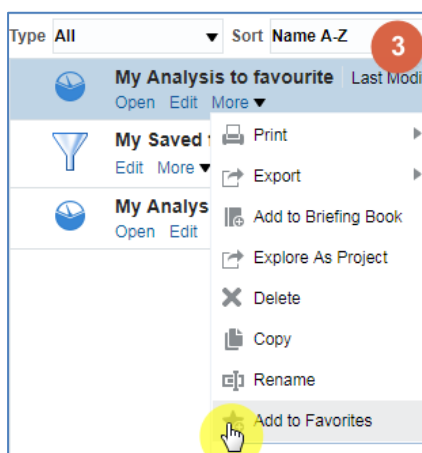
Type All
Sort Name A-Z
3
My Analysis to favourite Last Modi
Open Edit More
My Saved
Edit More
My Analys
Open Edit
Print
Export
Add to Briefing Book
Explore As Project
Delete
Copy
Rename
Add to Favorites